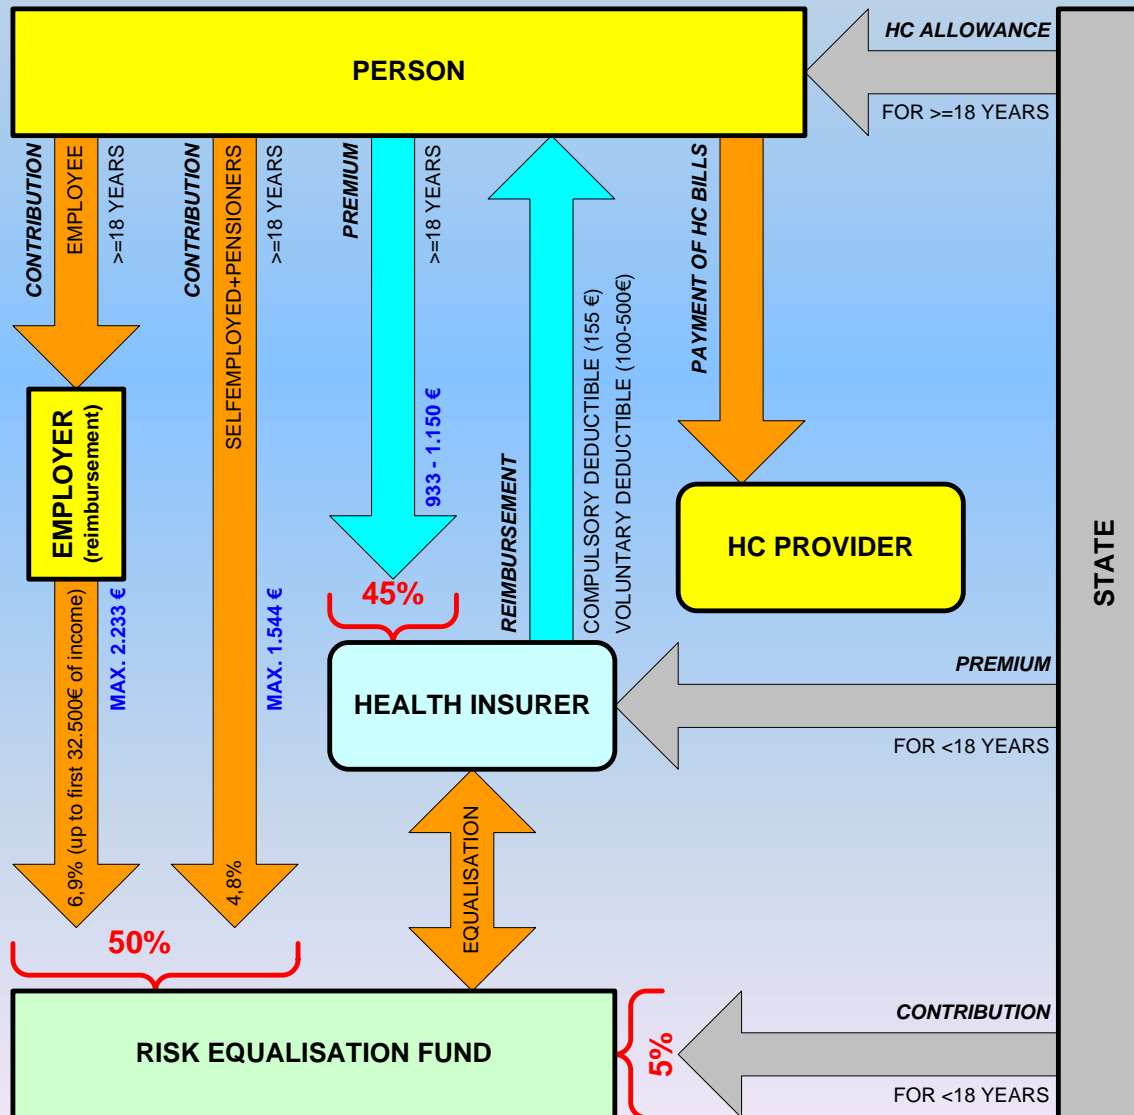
HC ALLOWANCE
FOR >=18 YEARS
PERSON
CONTRIBUTION
EMPLOYEE
>=18 YEARS
CONTRIBUTION
SELFEMPLOYED+PENSIONERS
>=18 YEARS
PREMIUM
>=18 YEARS
933 - 1.150 €
REIMBURSEMENT
COMPULSORY DEDUCTIBLE (155 €)
VOLUNTARY DEDUCTIBLE (100-500€)
PAYMENT OF HC BILLS
EMPLOYER
(reimbursement)
HC PROVIDER
STATE
6,9% (up to first 32.500€ of income)
MAX. 2.233 €
4,8%
MAX. 1.544 €
45%
HEALTH INSURER
PREMIUM
FOR <18 YEARS
EQUALISATION
50%
RISK EQUALISATION FUND
5%
CONTRIBUTION
FOR <18 YEARS